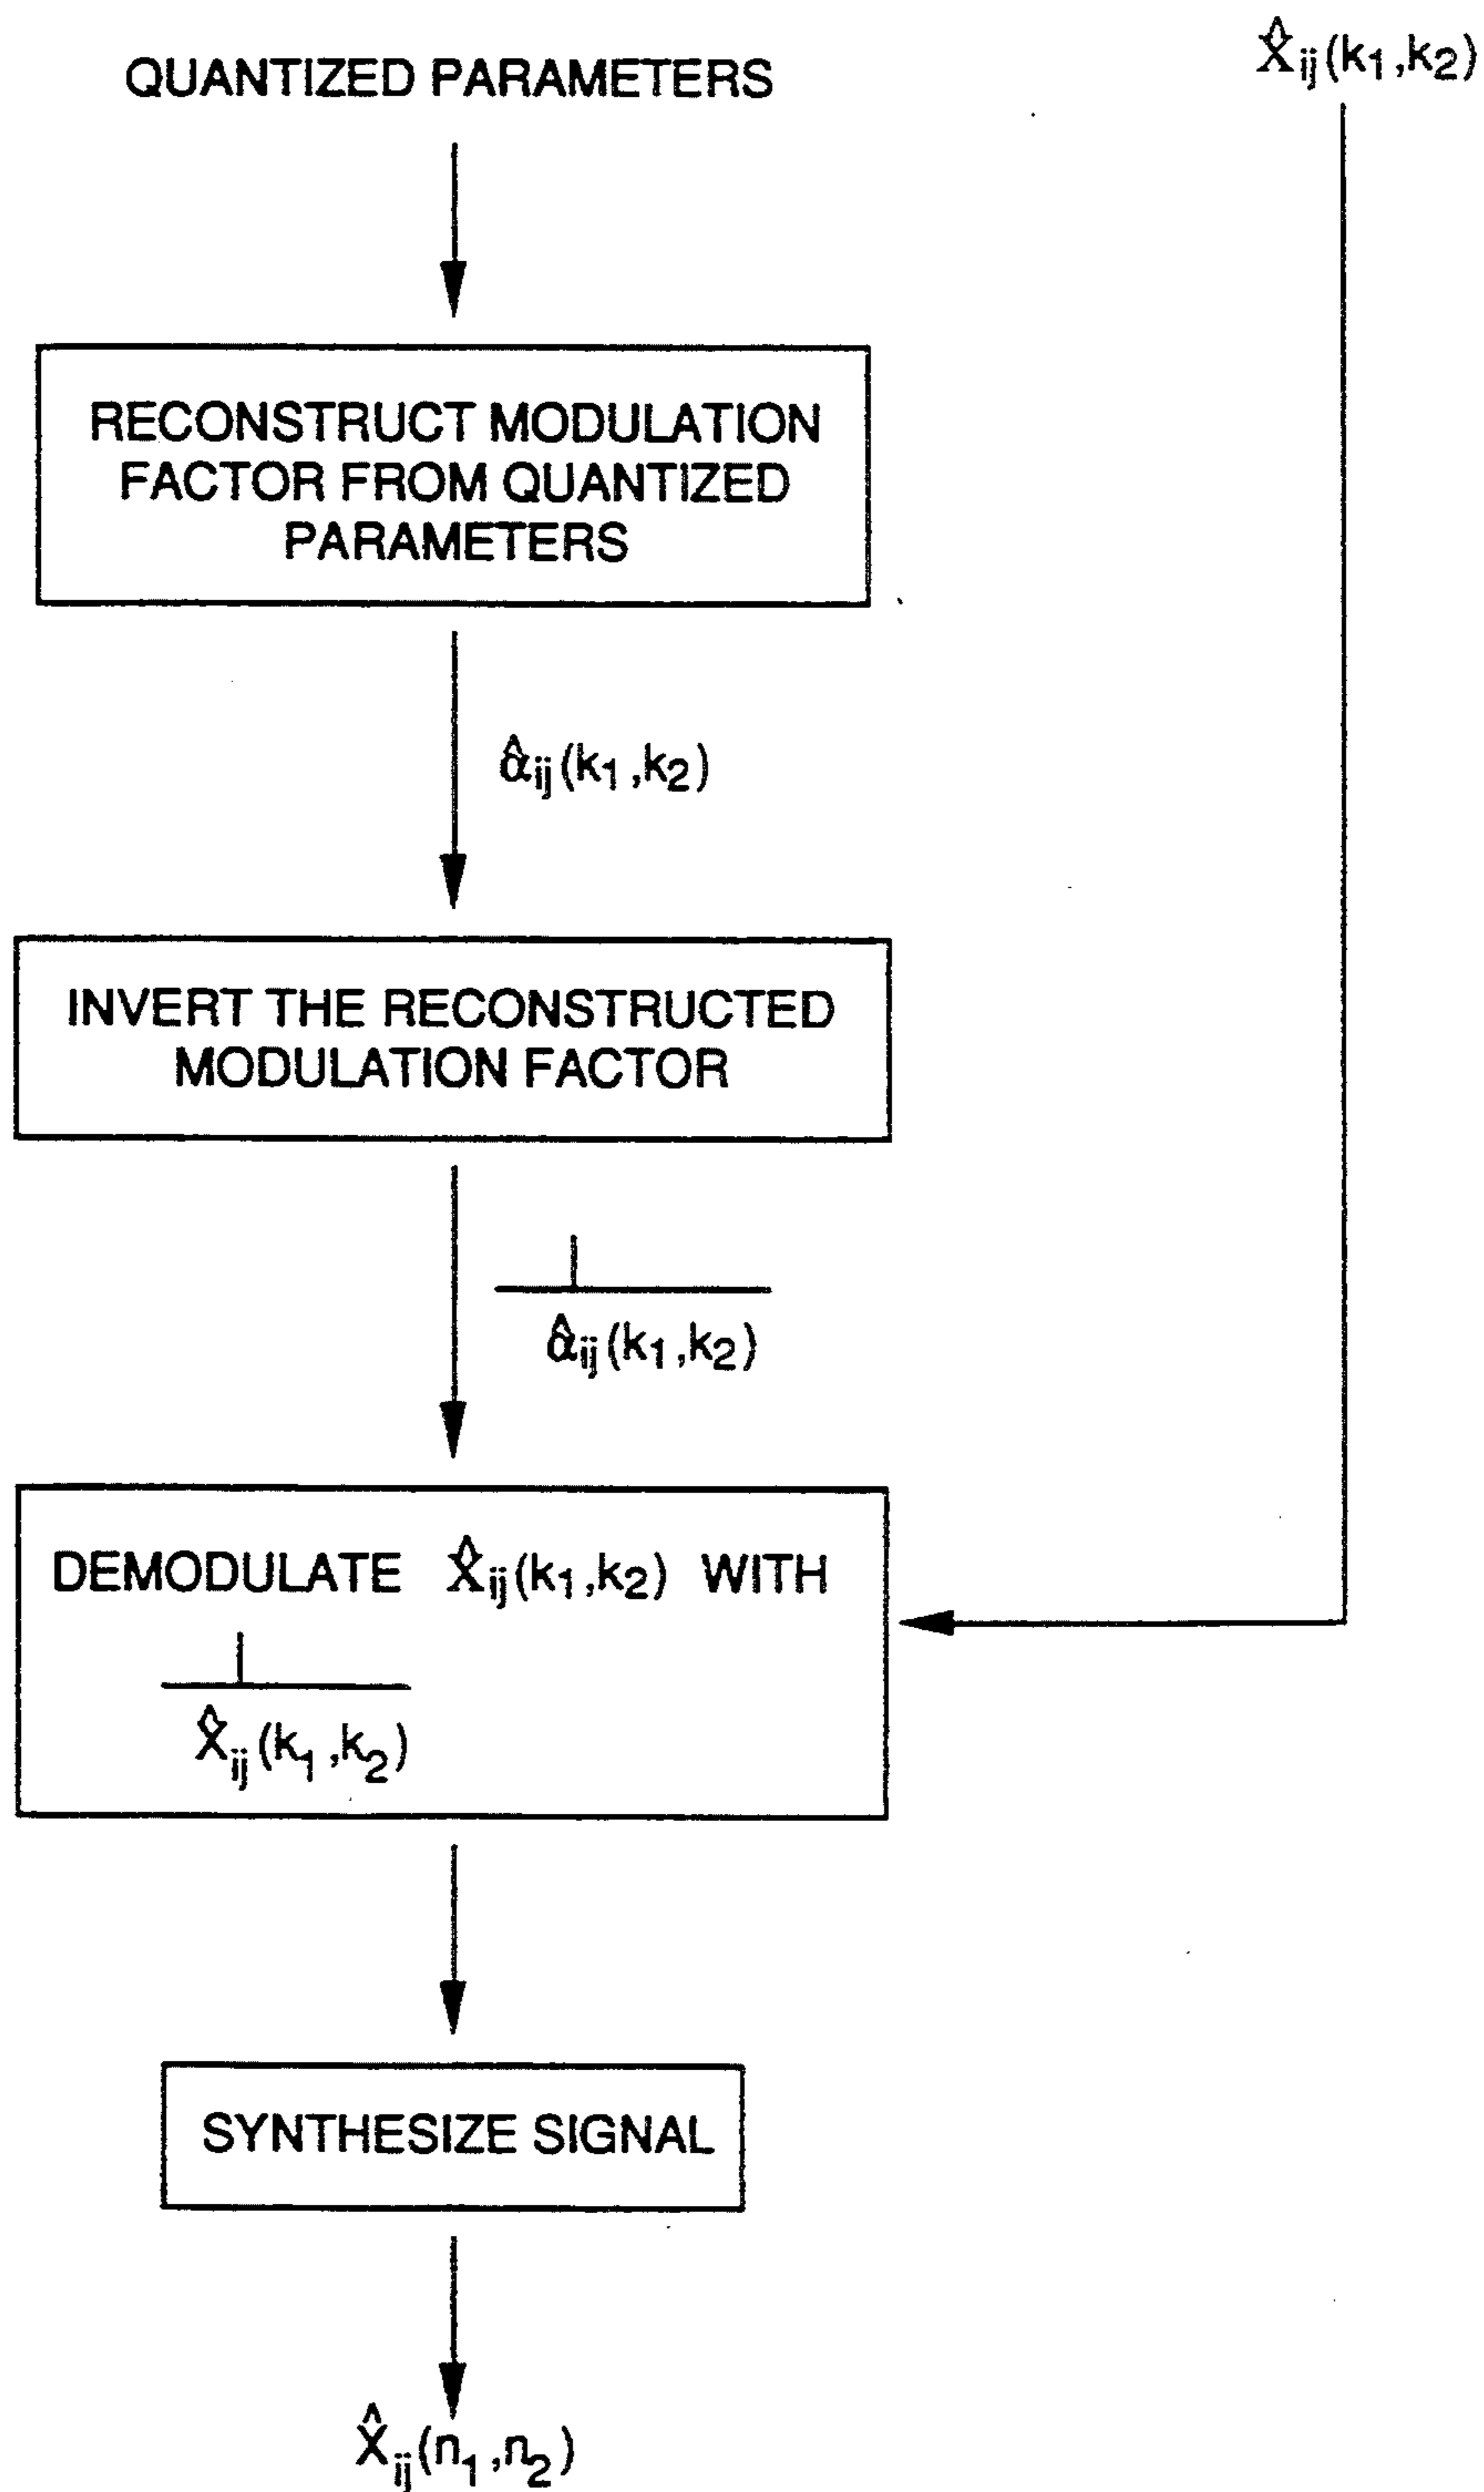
QUANTIZED PARAMETERS

$\hat{X}_{ij}(k_1,k_2)$

RECONSTRUCT MODULATION FACTOR FROM QUANTIZED PARAMETERS

$\hat{\alpha}_{ij}(k_1,k_2)$

INVERT THE RECONSTRUCTED MODULATION FACTOR

$\frac{1}{\hat{\alpha}_{ij}(k_1,k_2)}$

DEMODULATE $\hat{X}_{ij}(k_1,k_2)$ WITH $\frac{1}{\hat{X}_{ij}(k_1,k_2)}$

SYNTHESIZE SIGNAL

$\hat{x}_{ij}(n_1,n_2)$